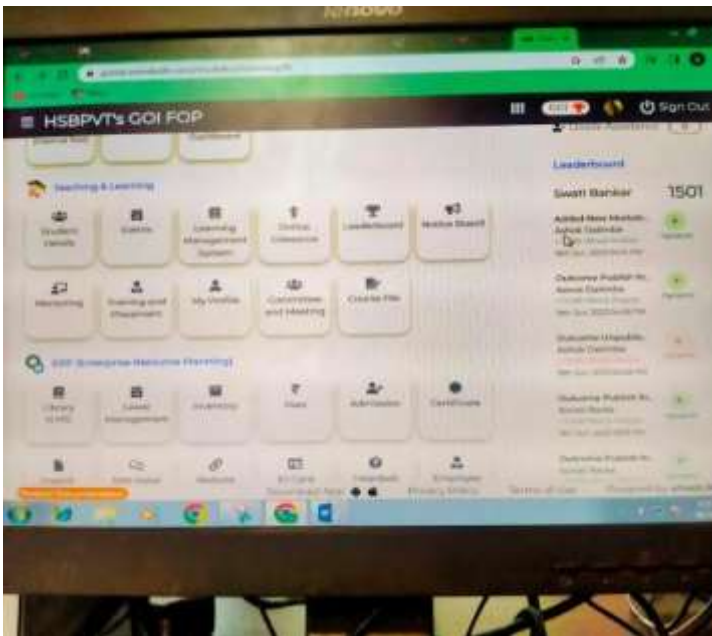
lenovo

HSBPVT's GOI FOP

Sign Out

Leaderboard

Swati Bankar 1501

Teaching & Learning

Student Details

Exams

Learning Management System

Online Classroom

Leaderboard

Notice Board

Mentoring

Training and Placement

My Profile

Committee and Meeting

Course File

ERP (Enterprise Resource Planning)

Library

Leave Management

Inventory

Fees

Admission

Certificate

Added New Module... Ashok Dalimbe

Outcome Publish... Ashok Dalimbe

Outcome Unpublish... Ashok Dalimbe

Outcome Publish... Sonali Rode

Outcome Publish... Sonali Rode

Terms of Use

Privacy Policy